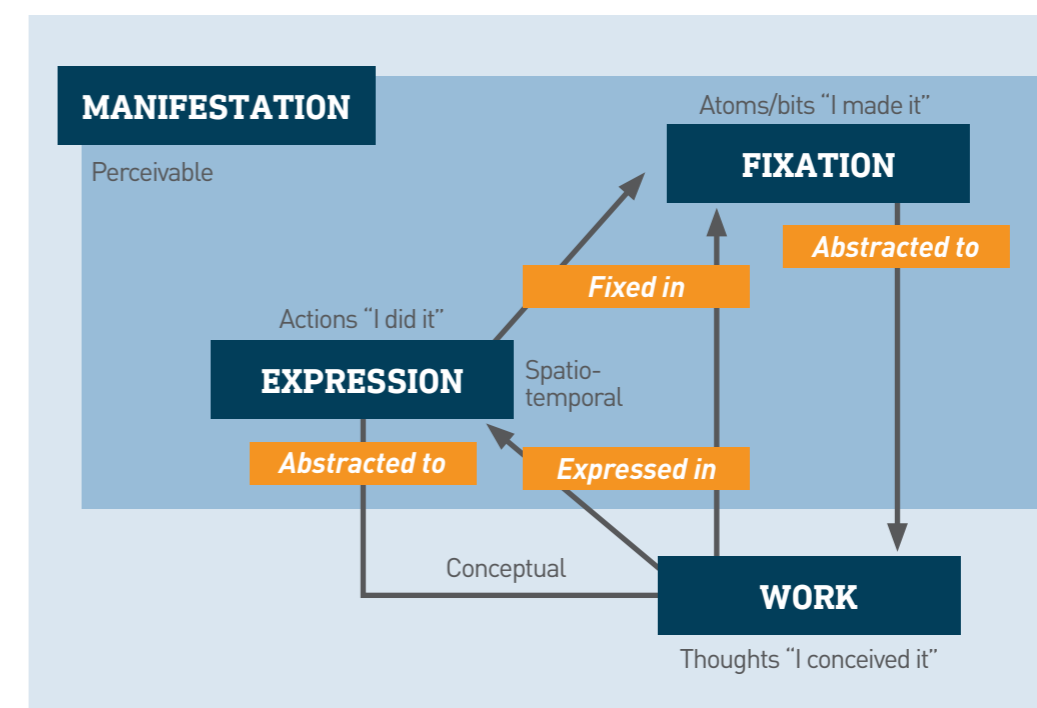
MANIFESTATION

Perceivable

Atoms/bits “I made it”

FIXATION

Abstracted to

Fixed in

Actions “I did it”

EXPRESSION

Spatio-temporal

Abstracted to

Expressed in

Conceptual

WORK

Thoughts “I conceived it”